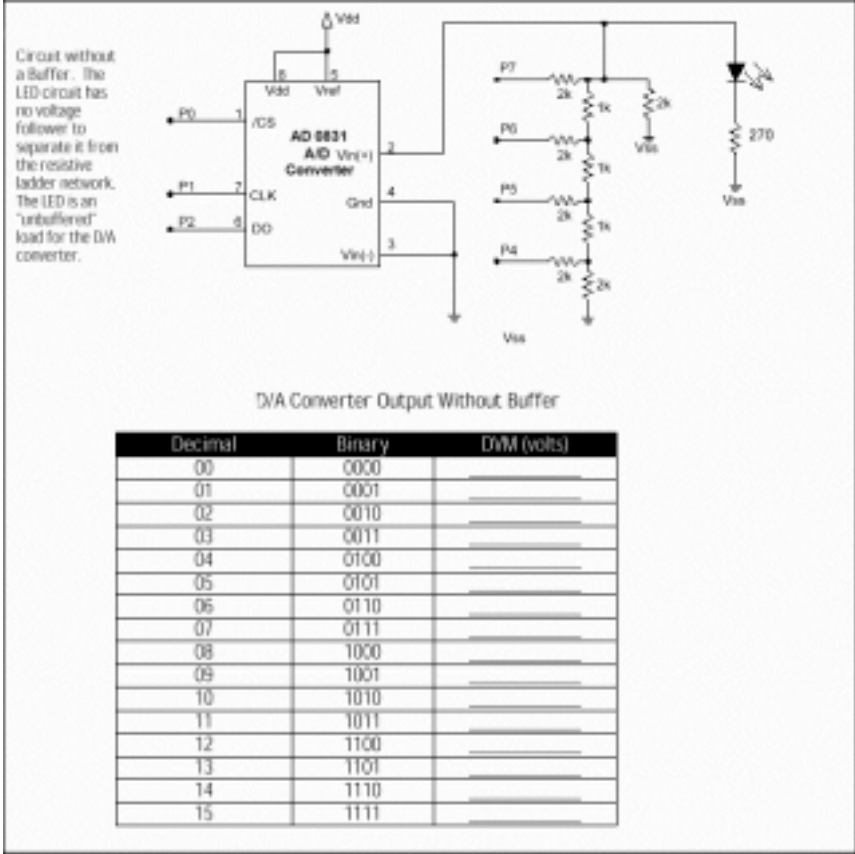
Circuit without a Buffer. The LED circuit has no voltage follower to separate it from the resistive ladder network. The LED is an "unbuffered" load for the D/A converter.

Vdd

8 Vdd 5 Vref

P0 1 /CS

AD 0831 A/D Converter

Vin(+) 2

P1 7 CLK

P2 6 DO

Gnd 4

Vin(-) 3

P7 2k 1k 2k Vss

P6 2k 1k

P5 2k 1k

P4 2k 2k

Vss

270

Vss

D/A Converter Output Without Buffer

| Decimal | Binary | DVM (volts) |
|---|---|---|
| 00 | 0000 | ______ |
| 01 | 0001 | ______ |
| 02 | 0010 | ______ |
| 03 | 0011 | ______ |
| 04 | 0100 | ______ |
| 05 | 0101 | ______ |
| 06 | 0110 | ______ |
| 07 | 0111 | ______ |
| 08 | 1000 | ______ |
| 09 | 1001 | ______ |
| 10 | 1010 | ______ |
| 11 | 1011 | ______ |
| 12 | 1100 | ______ |
| 13 | 1101 | ______ |
| 14 | 1110 | ______ |
| 15 | 1111 | ______ |